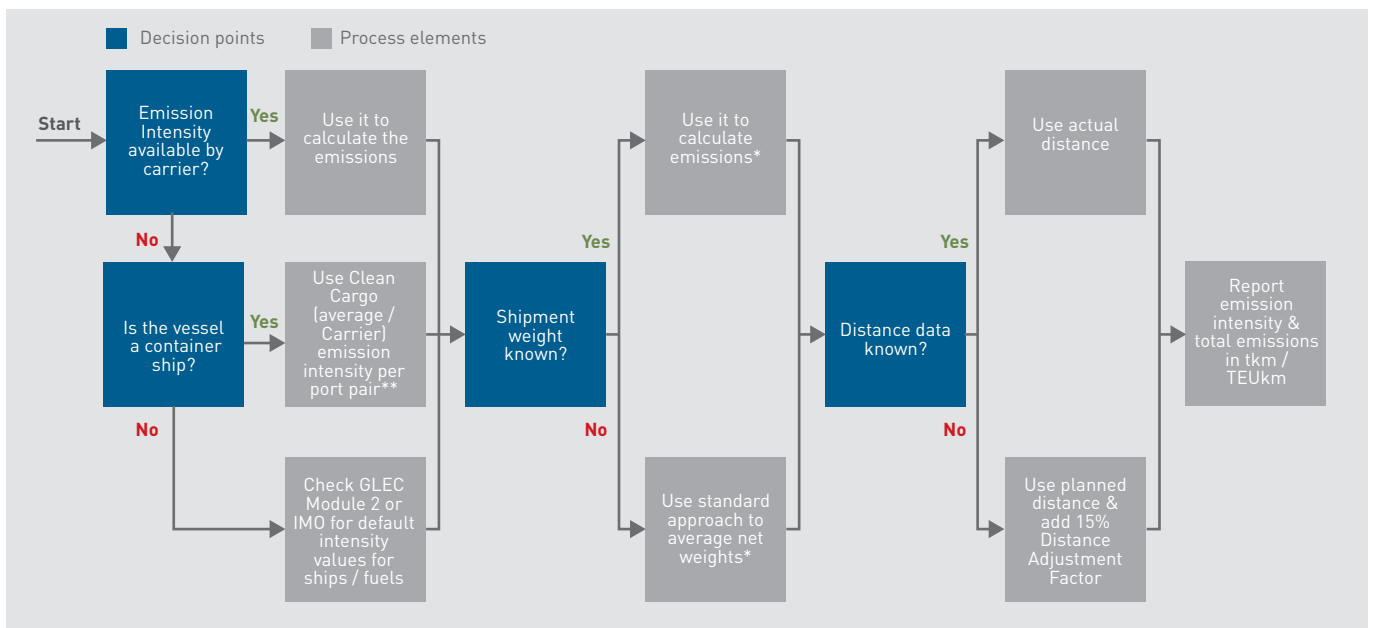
Decision points

Process elements

Start

Emission Intensity available by carrier?

Yes

Use it to calculate the emissions

No

Is the vessel a container ship?

Yes

Use Clean Cargo (average / Carrier) emission intensity per port pair**

No

Check GLEC Module 2 or IMO for default intensity values for ships / fuels

Shipment weight known?

Yes

Use it to calculate emissions*

No

Use standard approach to average net weights*

Distance data known?

Yes

Use actual distance

No

Use planned distance & add 15% Distance Adjustment Factor

Report emission intensity & total emissions in tkm / TEUkm